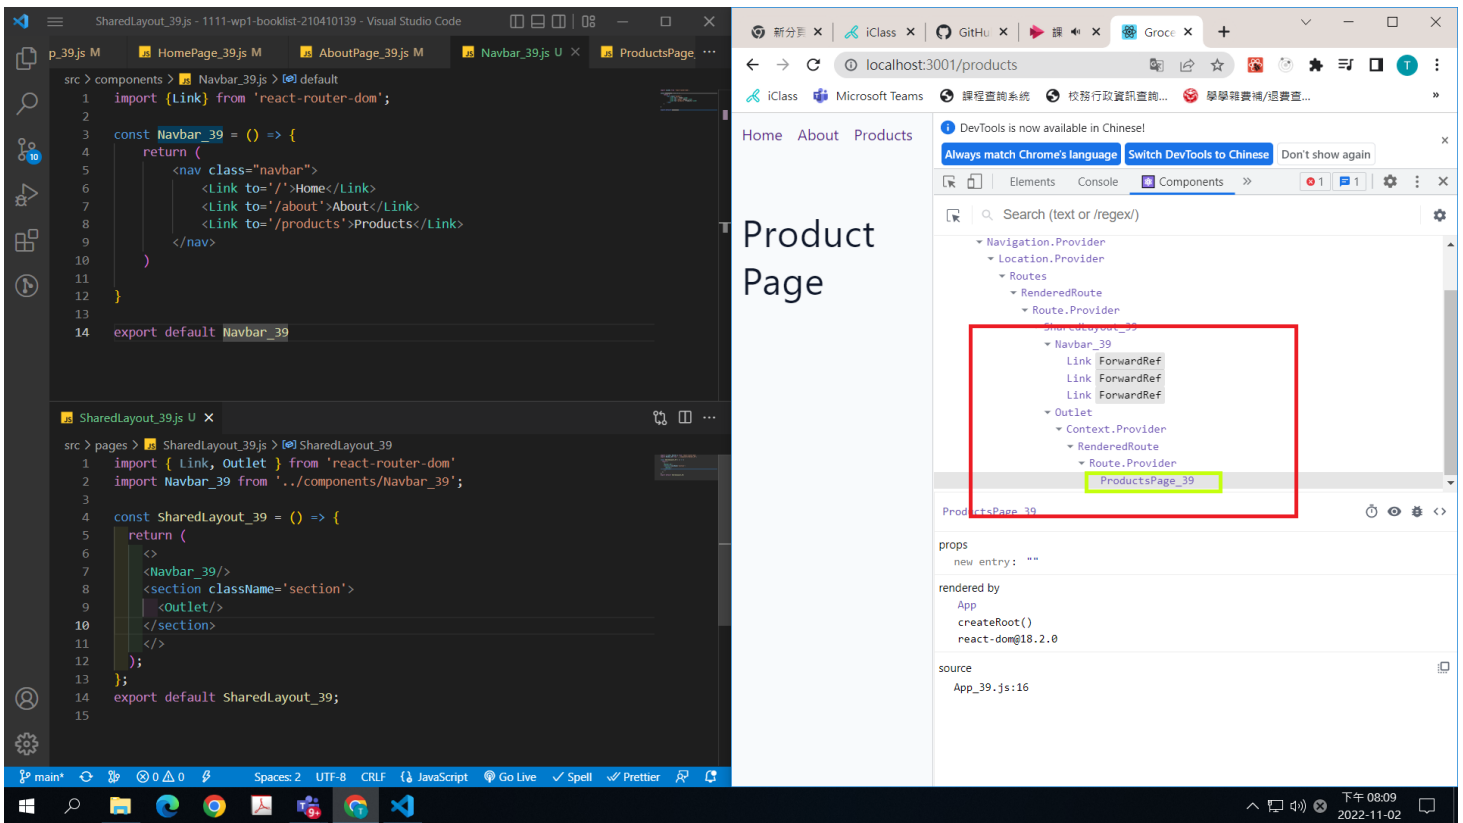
SharedLayout_39.js - 1111-wp1-booklist-210410139 - Visual Studio Code

p_39.js M   HomePage_39.js M   AboutPage_39.js M   Navbar_39.js U   ProductsPage_

src > components > Navbar_39.js > default

```
1  import {Link} from 'react-router-dom';
2
3  const Navbar_39 = () => {
4      return (
5          <nav class="navbar">
6              <Link to='/'>Home</Link>
7              <Link to='/about'>About</Link>
8              <Link to='/products'>Products</Link>
9          </nav>
10     )
11
12 }
13
14 export default Navbar_39
```

SharedLayout_39.js U

src > pages > SharedLayout_39.js > SharedLayout_39

```
1  import { Link, Outlet } from 'react-router-dom'
2  import Navbar_39 from '../components/Navbar_39';
3
4  const SharedLayout_39 = () => {
5    return (
6      <>
7      <Navbar_39/>
8      <section className='section'>
9        <Outlet/>
10     </section>
11     </>
12   );
13 };
14 export default SharedLayout_39;
15
```

main*   ⊗ 0 ⚠ 0   Spaces: 2   UTF-8   CRLF   {} JavaScript   Go Live   ✓ Spell   ✓ Prettier

新分頁   iClass   GitHu   課   Groce

localhost:3001/products

iClass   Microsoft Teams   課程查詢系統   校務行政資訊查詢...   學學雜費補/退費查...

Home   About   Products

Product Page

DevTools is now available in Chinese!

Always match Chrome's language   Switch DevTools to Chinese   Don't show again

Elements   Console   Components   1   1

Search (text or /regex/)

Navigation.Provider
Location.Provider
Routes
RenderedRoute
Route.Provider
SharedLayout_39
Navbar_39
Link ForwardRef
Link ForwardRef
Link ForwardRef
Outlet
Context.Provider
RenderedRoute
Route.Provider
ProductsPage_39

ProductsPage_39

props
new entry: ""

rendered by
App
createRoot()
react-dom@18.2.0

source
App_39.js:16

下午 08:09
2022-11-02